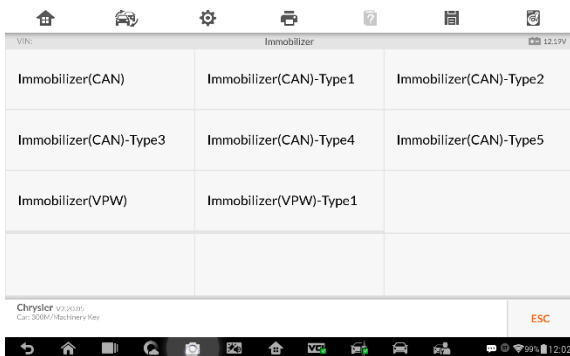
VIN:

Immobilizer

12.19V

| Immobilizer(CAN) | Immobilizer(CAN)-Type1 | Immobilizer(CAN)-Type2 |
|---|---|---|
| Immobilizer(CAN)-Type3 | Immobilizer(CAN)-Type4 | Immobilizer(CAN)-Type5 |
| Immobilizer(VPW) | Immobilizer(VPW)-Type1 | |
| | | |

Chrysler V3.20.05
Car: 300M/Machinery Key

ESC

99% 12:02